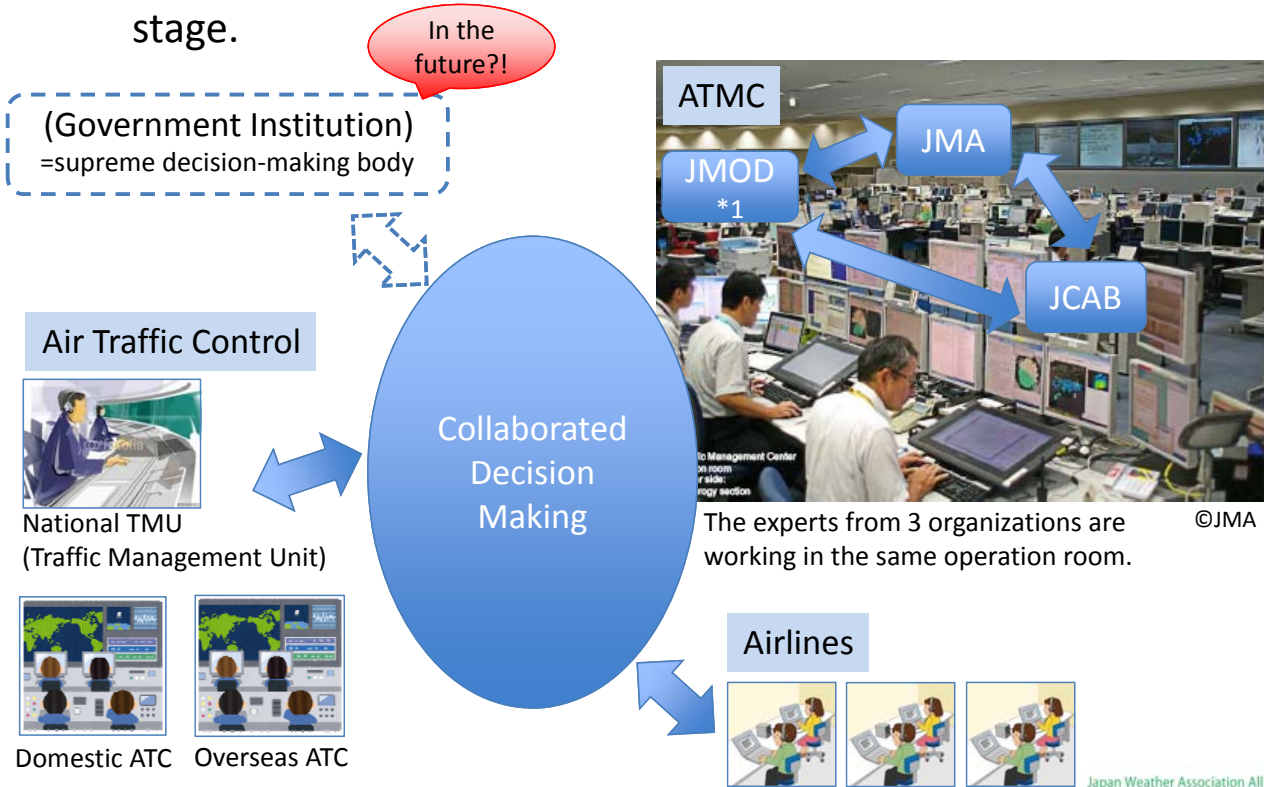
stage.

In the future?!

(Government Institution)
=supreme decision-making body

ATMC

JMA

JMOD
*1

JCAB

Air Traffic Control

National TMU
(Traffic Management Unit)

Collaborated Decision Making

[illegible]c Management Center
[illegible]n room
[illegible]r side:
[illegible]rogy section

The experts from 3 organizations are working in the same operation room.

©JMA

Domestic ATC

Overseas ATC

Airlines

Japan Weather Association All